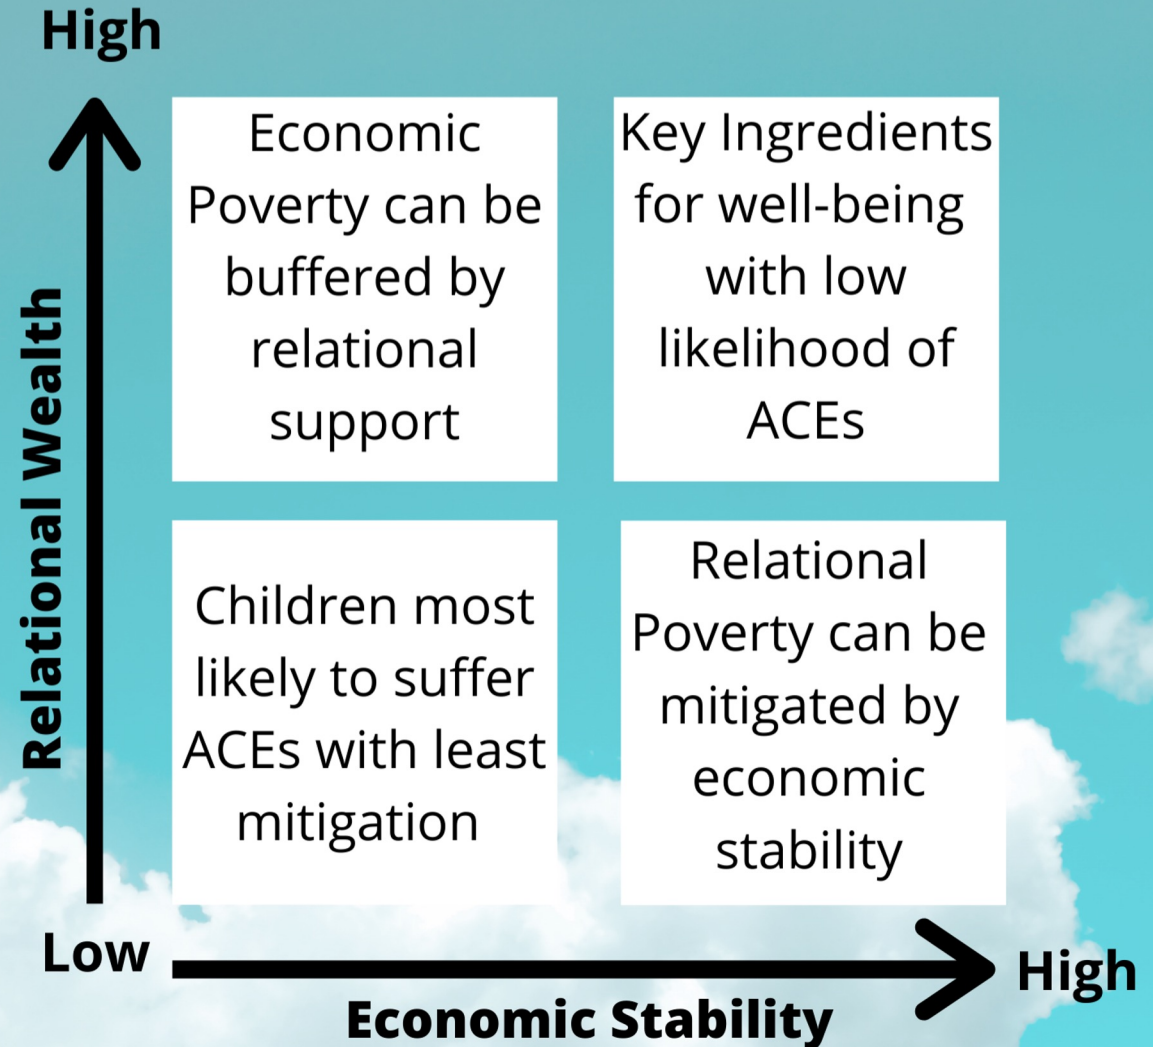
High

Relational Wealth

Economic Poverty can be buffered by relational support

Key Ingredients for well-being with low likelihood of ACEs

Children most likely to suffer ACEs with least mitigation

Relational Poverty can be mitigated by economic stability

Low

High

Economic Stability